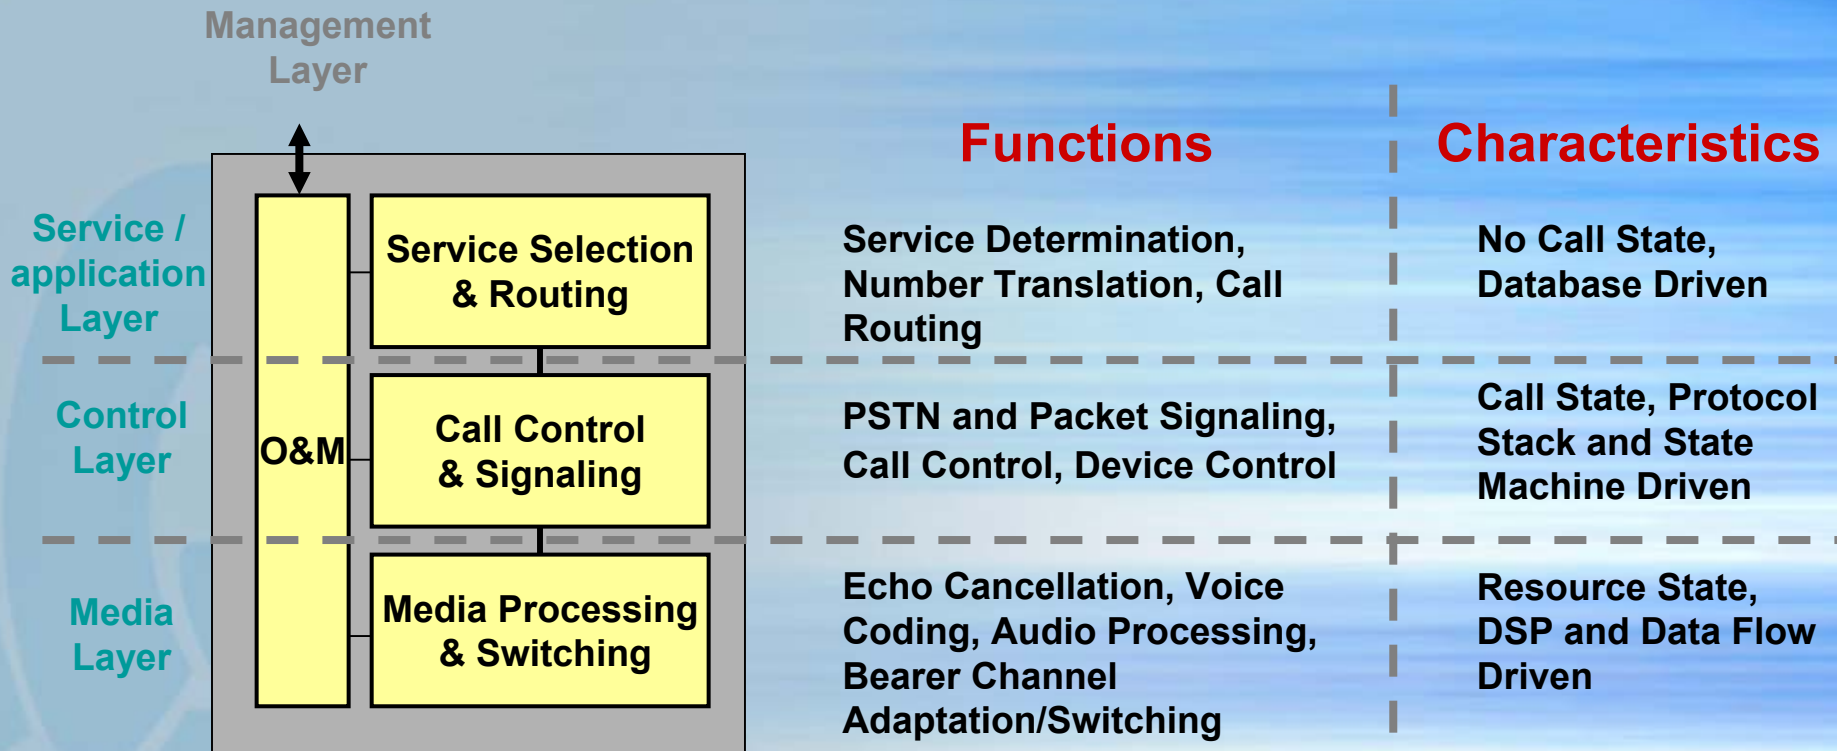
Management Layer

Functions

Characteristics

Service / application Layer

O&M

Service Selection & Routing

Service Determination, Number Translation, Call Routing

No Call State, Database Driven

Control Layer

Call Control & Signaling

PSTN and Packet Signaling, Call Control, Device Control

Call State, Protocol Stack and State Machine Driven

Media Layer

Media Processing & Switching

Echo Cancellation, Voice Coding, Audio Processing, Bearer Channel Adaptation/Switching

Resource State, DSP and Data Flow Driven